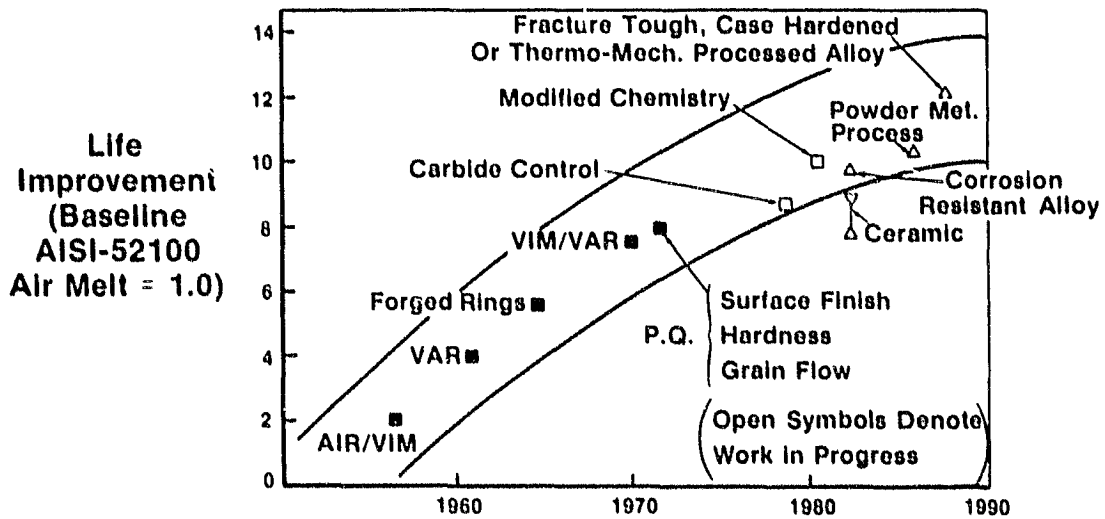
Life Improvement (Baseline AISI-52100 Air Melt = 1.0)

Fracture Tough, Case Hardened Or Thermo-Mech. Processed Alloy

Modified Chemistry

Powder Met. Process

Carbide Control

Corrosion Resistant Alloy

Ceramic

VIM/VAR

Forged Rings

VAR

AIR/VIM

P.Q.

Surface Finish
Hardness
Grain Flow

Open Symbols Denote Work in Progress

14
12
10
8
6
4
2
0

1960
1970
1980
1990